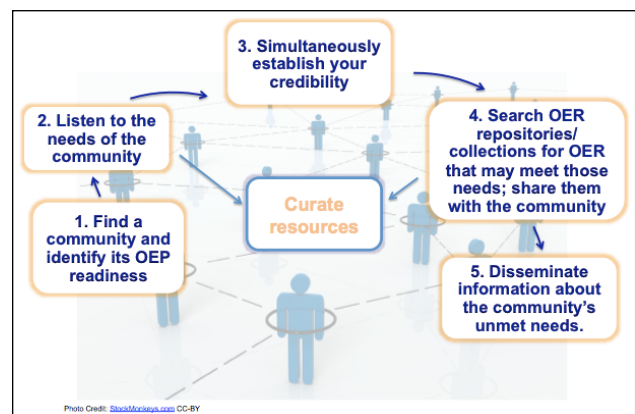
3. Simultaneously establish your credibility

2. Listen to the needs of the community

4. Search OER repositories/ collections for OER that may meet those needs; share them with the community

Curate resources

1. Find a community and identify its OEP readiness

5. Disseminate information about the community's unmet needs.

Photo Credit: StockMonkeys.com CC-BY